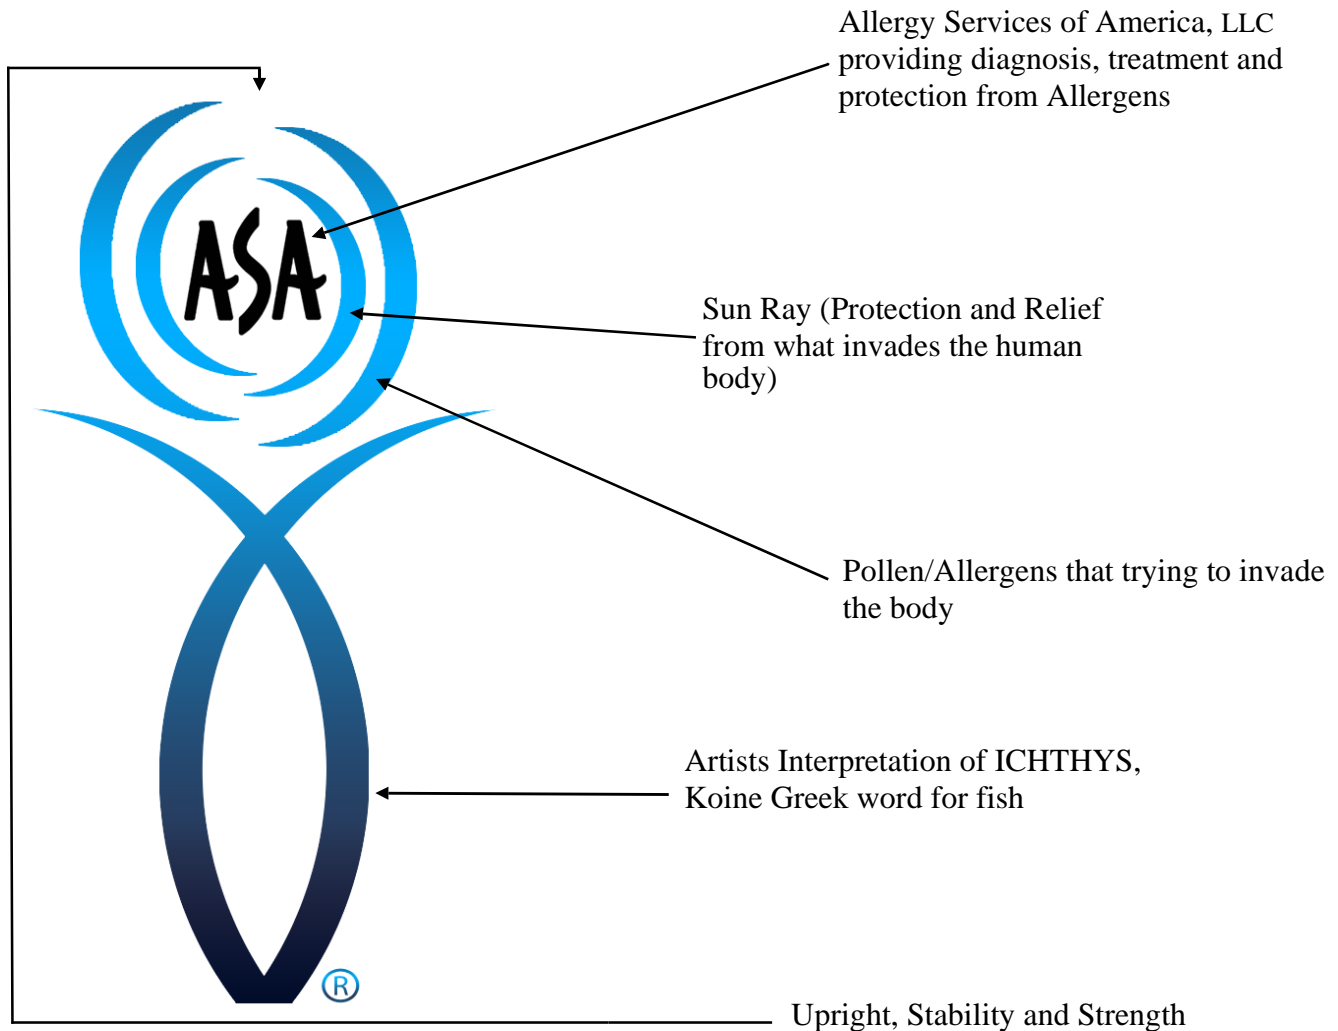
Allergy Services of America, LLC providing diagnosis, treatment and protection from Allergens

ASA

Sun Ray (Protection and Relief from what invades the human body)

Pollen/Allergens that trying to invade the body

Artists Interpretation of ICHTHYS, Koine Greek word for fish

®

Upright, Stability and Strength